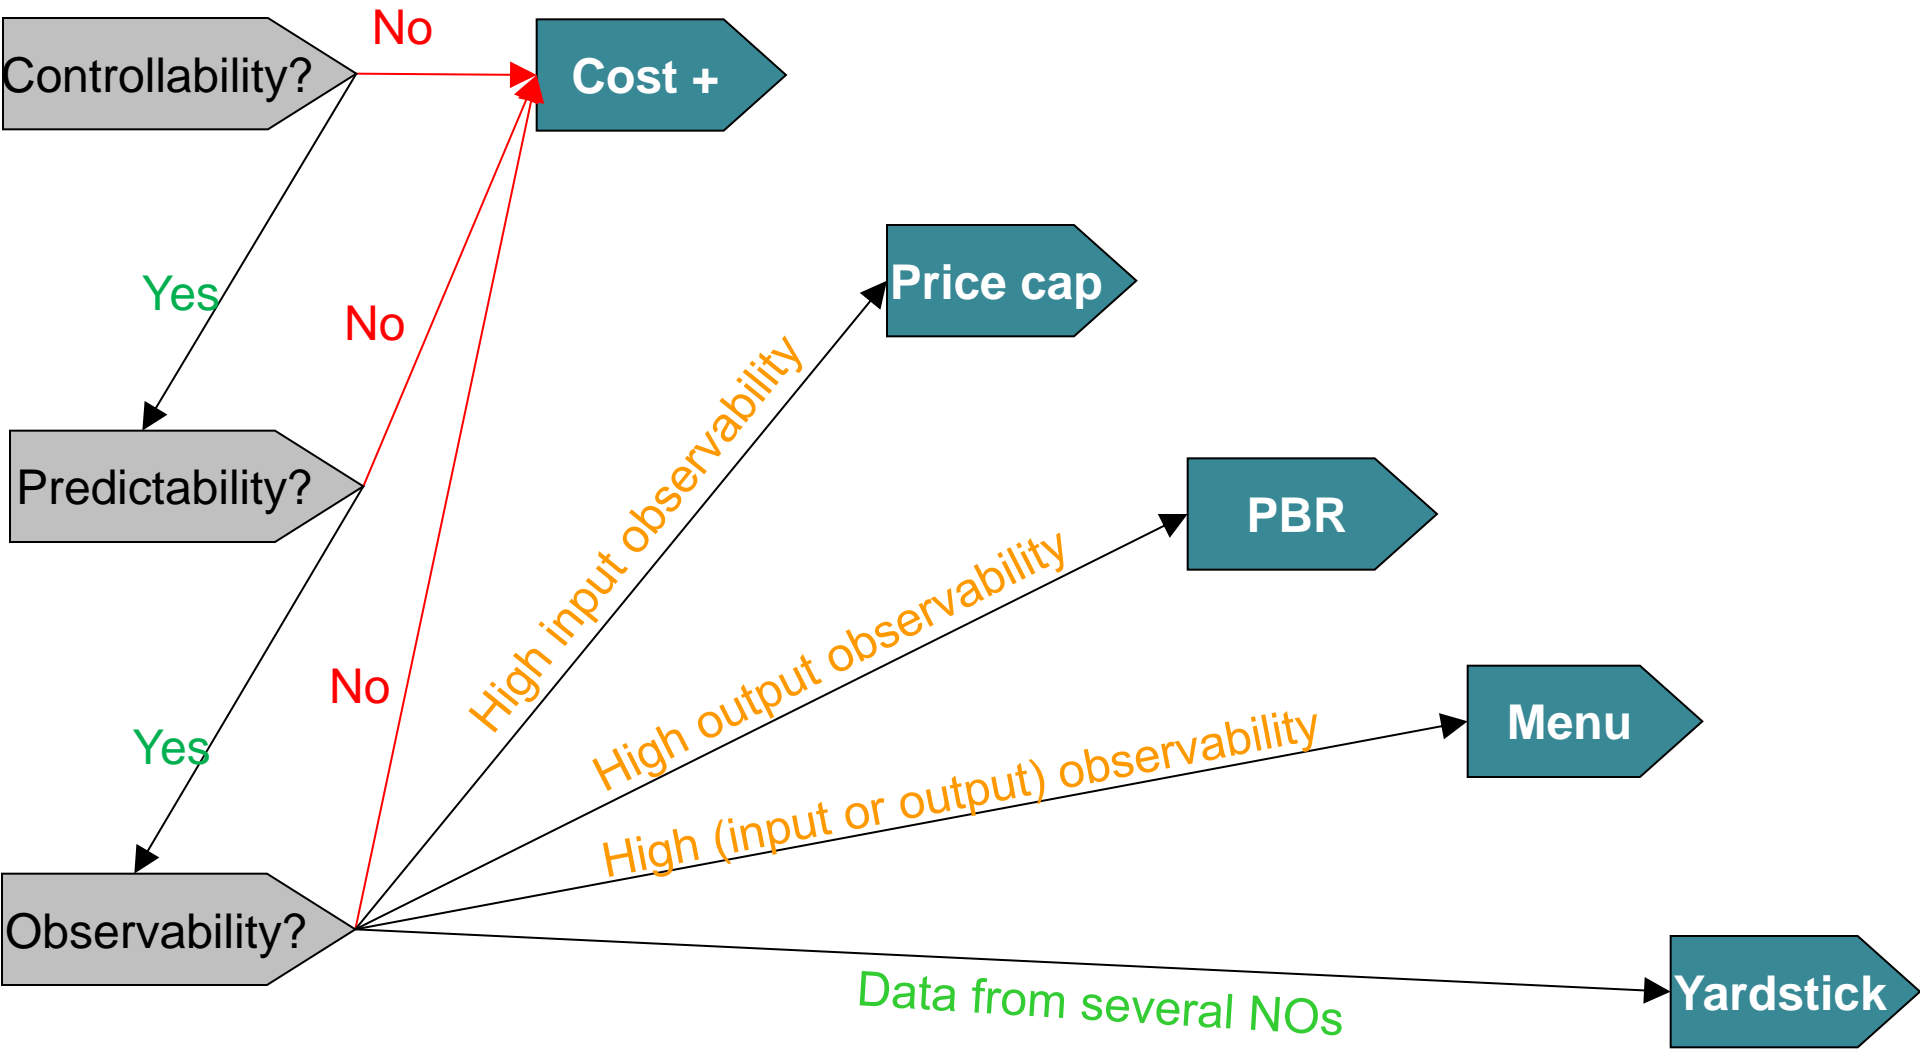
Controllability?

No

Cost +

Yes

No

Price cap

Predictability?

High input observability

PBR

High output observability

No

Yes

Menu

High (input or output) observability

Observability?

Yardstick

Data from several NOs